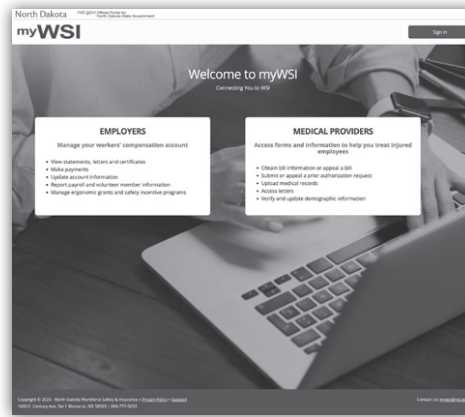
North Dakota | Be Legendary.™ | Official Portal for North Dakota State Government

myWSI

Sign In

Welcome to myWSI

Connecting You to WSI

EMPLOYERS

Manage your workers' compensation account

- View statements, letters and certificates
- Make payments
- Update account information
- Report payroll and volunteer member information
- Manage ergonomic grants and safety incentive programs

MEDICAL PROVIDERS

Access forms and information to help you treat injured employees

- Obtain bill information or appeal a bill
- Submit or appeal a prior authorization request
- Upload medical records
- Access letters
- Verify and update demographic information

Copyright © 2023 · North Dakota Workforce Safety & Insurance • Privacy Policy • Support
1600 E. Century Ave. Ste 1 Bismarck, ND 58503 · 800-777-5033

Contact Us: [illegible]